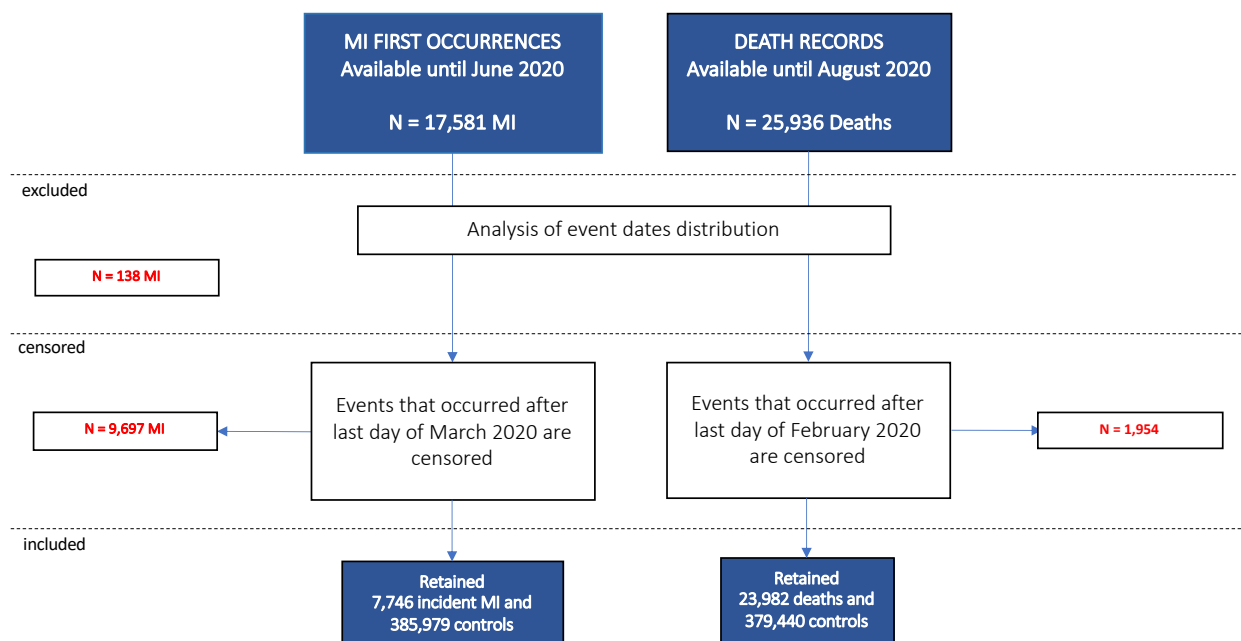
MI FIRST OCCURRENCES
Available until June 2020

N = 17,581 MI

DEATH RECORDS
Available until August 2020

N = 25,936 Deaths

excluded

Analysis of event dates distribution

N = 138 MI

censored

N = 9,697 MI

Events that occurred after last day of March 2020 are censored

Events that occurred after last day of February 2020 are censored

N = 1,954

included

Retained
7,746 incident MI and 385,979 controls

Retained
23,982 deaths and 379,440 controls